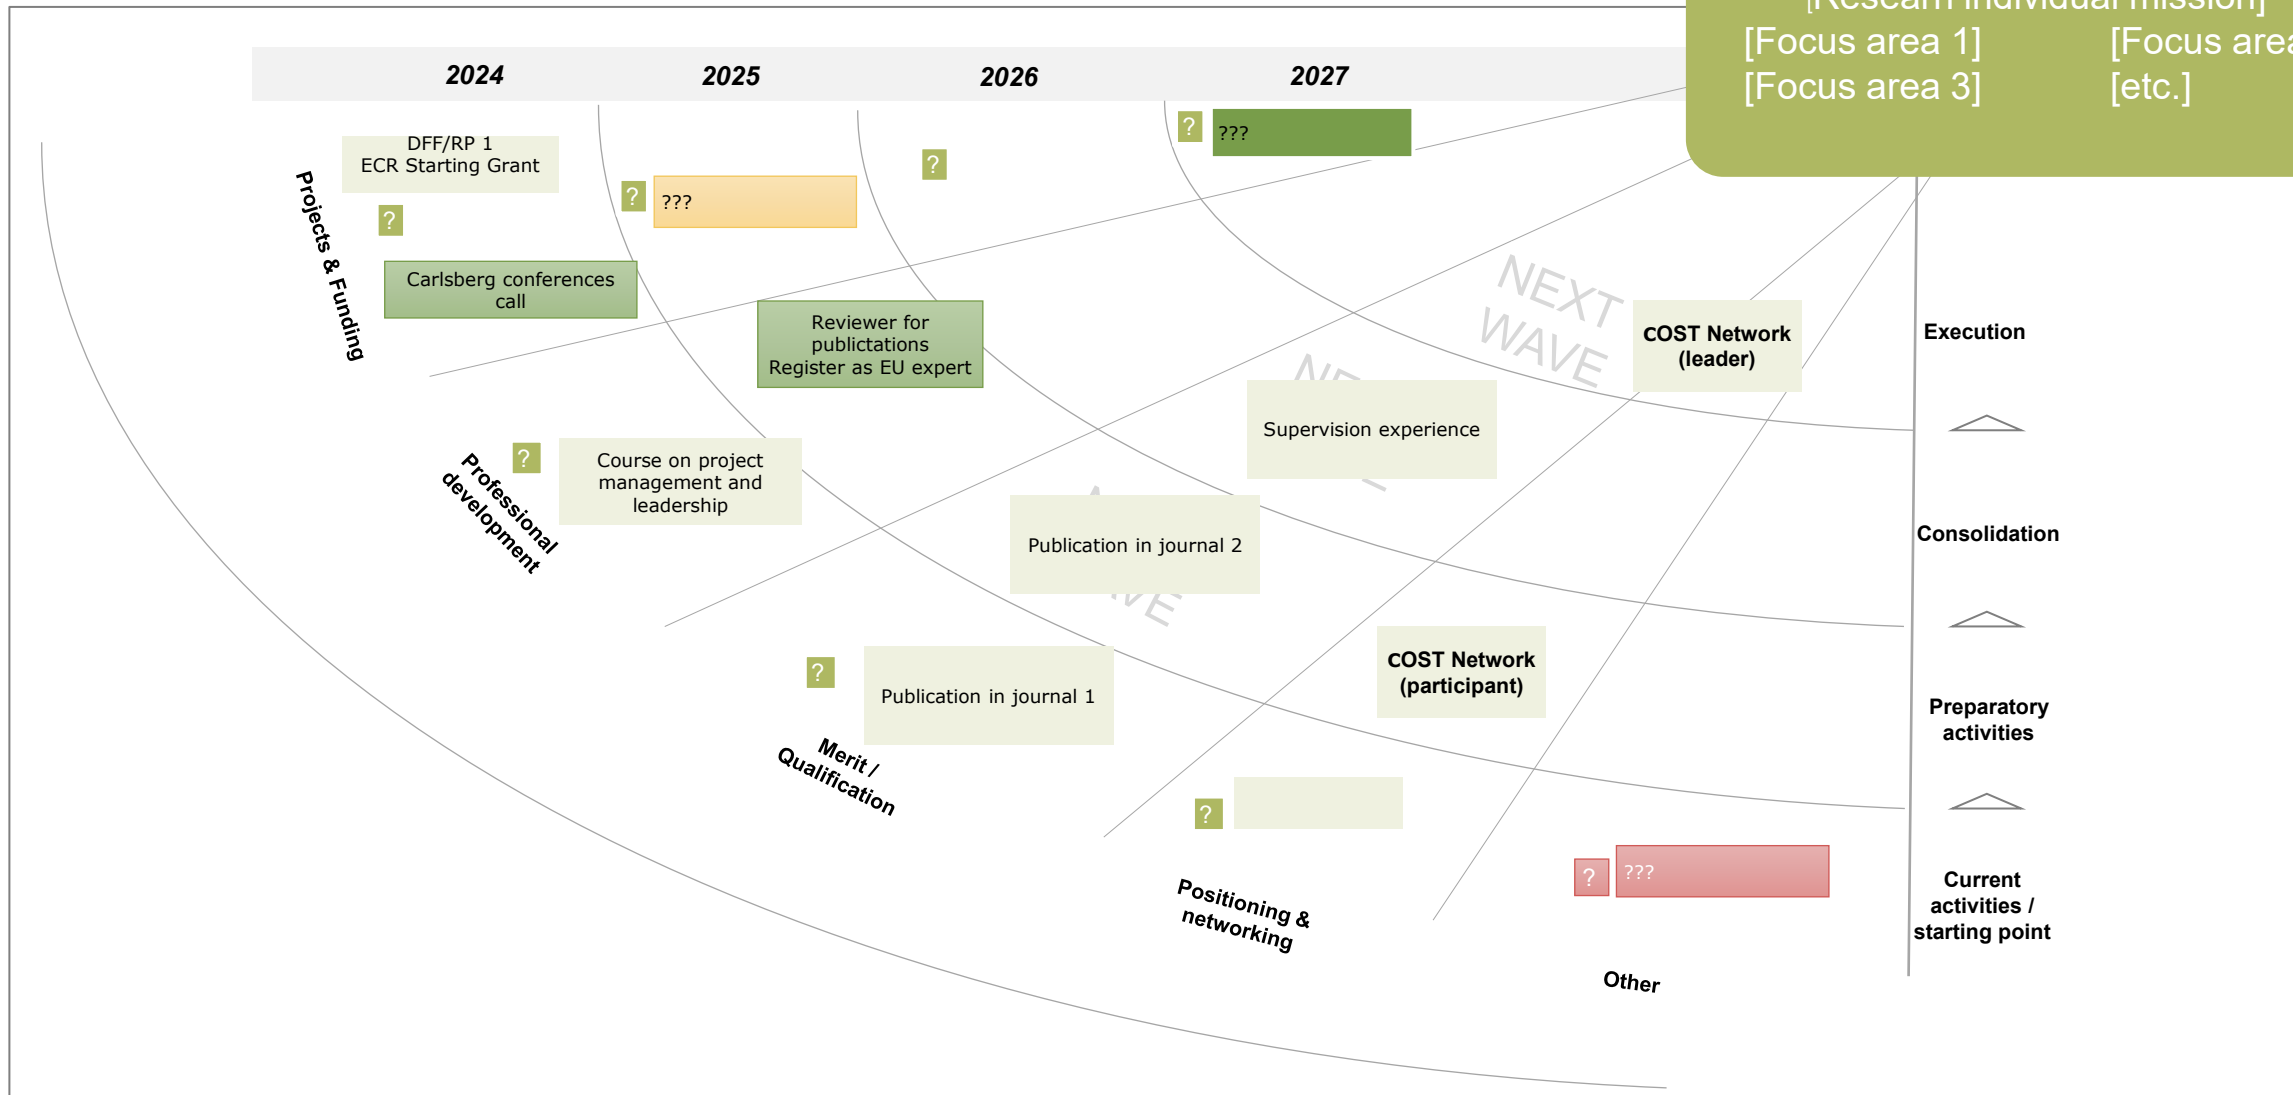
[Research individual mission]
[Focus area 1]
[Focus area 3]
[Focus area
[etc.]

2024
2025
2026
2027

DFF/RP 1
ECR Starting Grant

?

Carlsberg conferences call

?

???

?

?

???

Projects & Funding

Reviewer for publictations
Register as EU expert

NEXT WAVE

COST Network (leader)

Execution

Supervision experience

?

Course on project management and leadership

Professional development

Publication in journal 2

Consolidation

COST Network (participant)

?

Publication in journal 1

Preparatory activities

Merit / Qualification

?

?

???

Current activities / starting point

Positioning & networking

Other